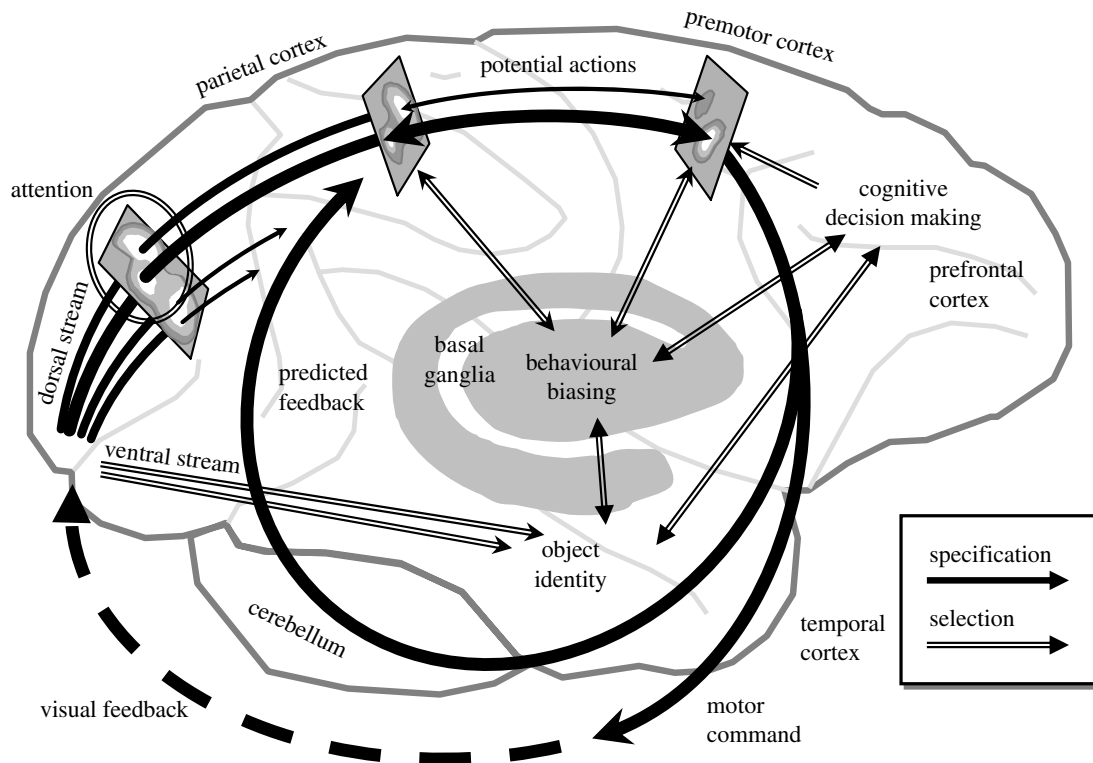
premotor cortex
parietal cortex
potential actions
attention
cognitive decision making
prefrontal cortex
dorsal stream
basal ganglia
behavioural biasing
predicted feedback
ventral stream
object identity
specification
selection
cerebellum
temporal cortex
visual feedback
motor command